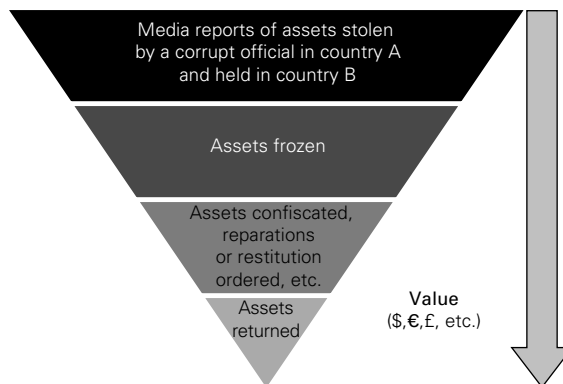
Media reports of assets stolen by a corrupt official in country A and held in country B

Assets frozen

Assets confiscated, reparations or restitution ordered, etc.

Assets returned

Value
(\$,€,£, etc.)